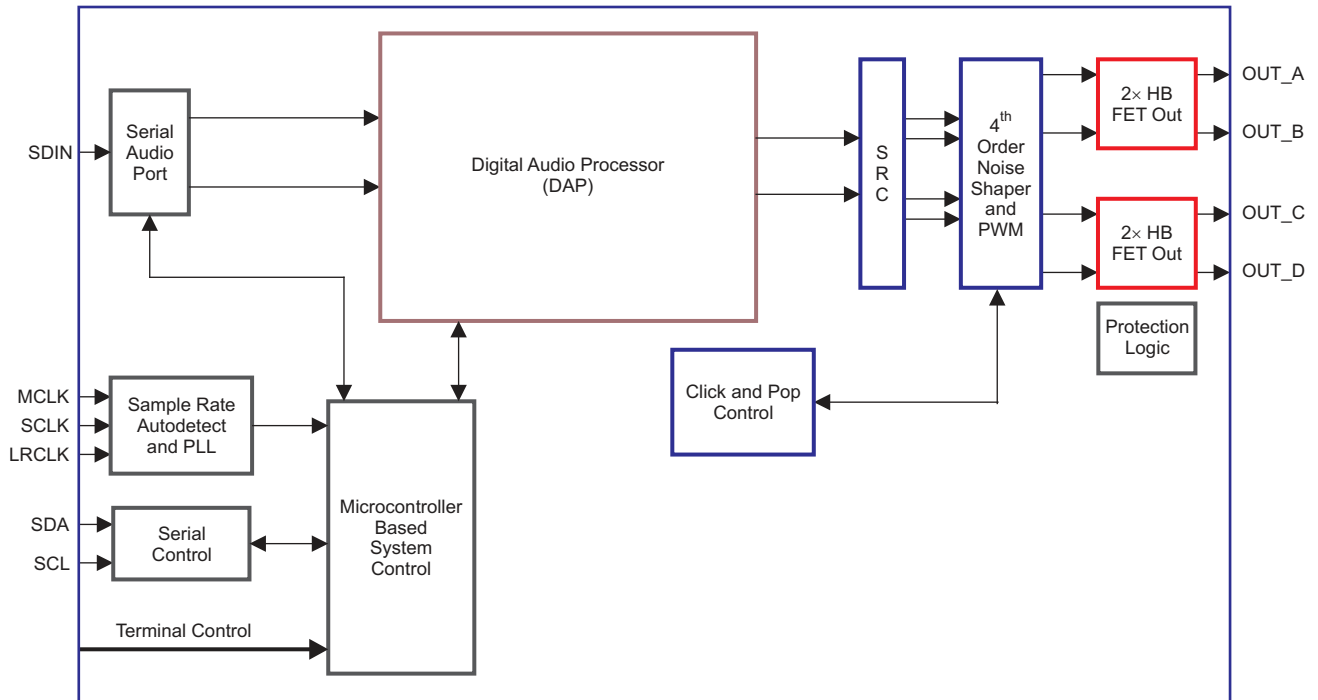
SDIN

Serial Audio Port

Digital Audio Processor (DAP)

S R C

$4^{th}$ Order Noise Shaper and PWM

2× HB FET Out

OUT_A

OUT_B

2× HB FET Out

OUT_C

OUT_D

Protection Logic

Click and Pop Control

MCLK

SCLK

LRCLK

Sample Rate Autodetect and PLL

SDA

SCL

Serial Control

Microcontroller Based System Control

Terminal Control